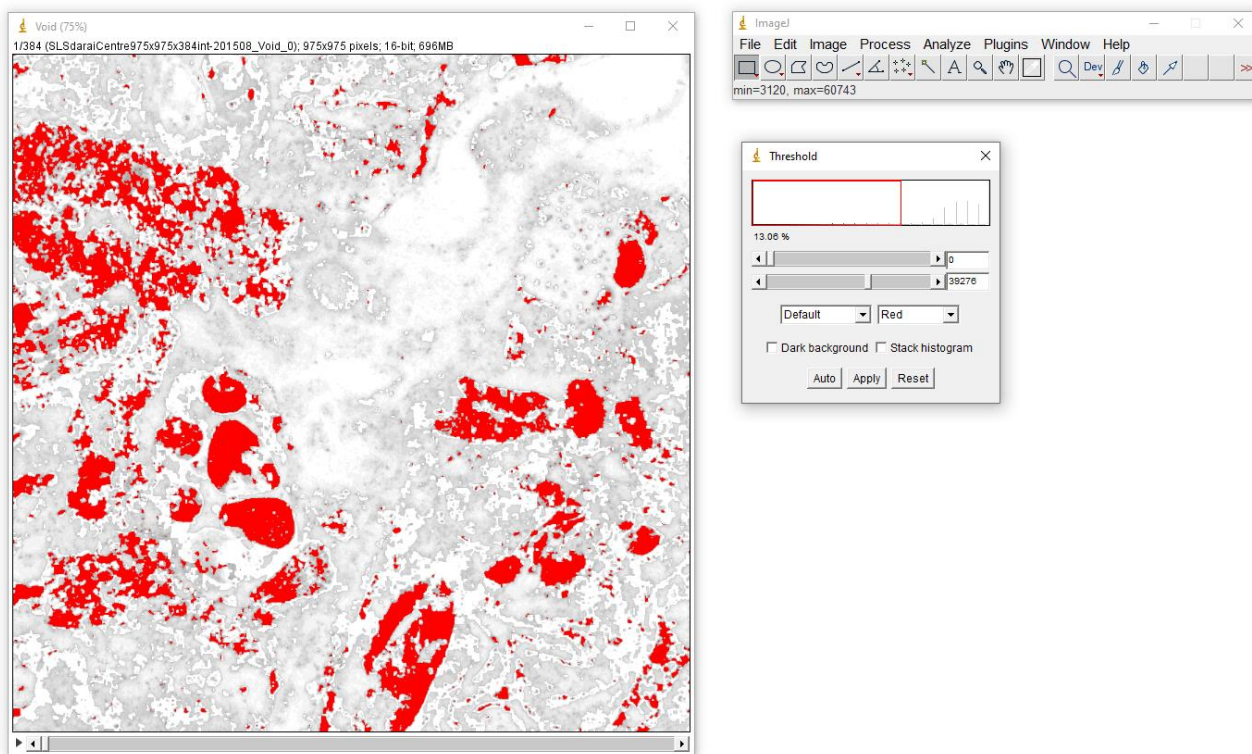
Void (75%)

1/384 (SLSdaraiCentre975x975x384int-201508_Void_0); 975x975 pixels; 16-bit; 696MB

ImageJ

File Edit Image Process Analyze Plugins Window Help

Dev

min=3120, max=60743

Threshold

13.06 %

0

39276

Default

Red

Dark background

Stack histogram

Auto

Apply

Reset